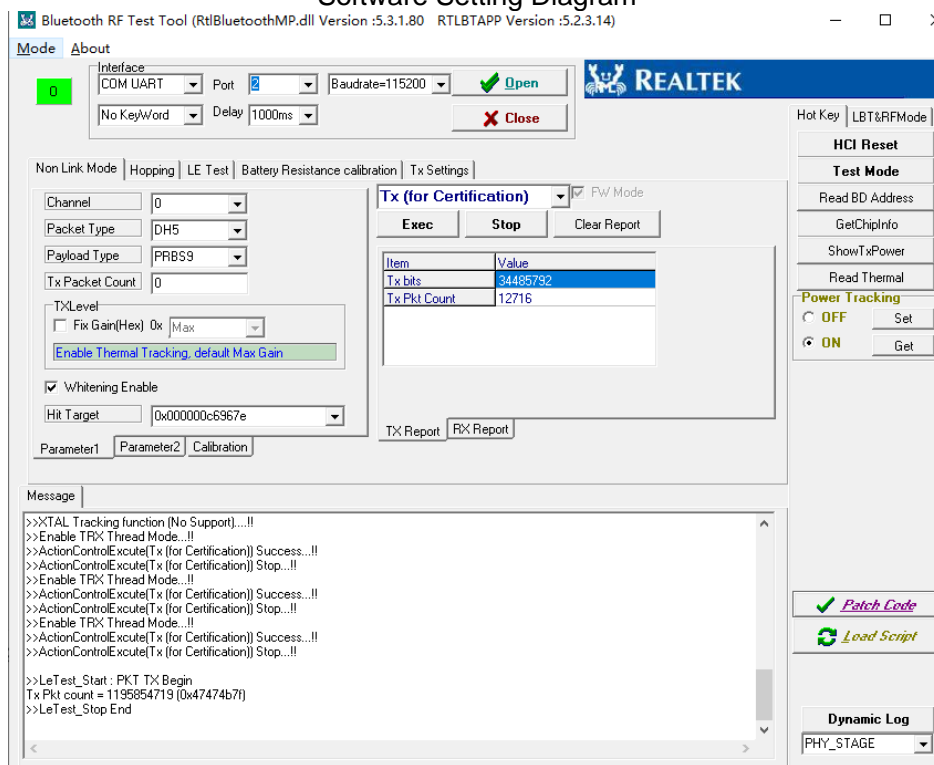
Software Setting Diagram

Bluetooth RF Test Tool (RtlBluetoothMP.dll Version :5.3.1.80 RTLBTAPP Version :5.2.3.14)

Mode About

0

Interface
COM UART
Port 2
Baudrate=115200
Open
No KeyWord
Delay 1000ms
Close

REALTEK

Hot Key LBT&RFMode
HCI Reset
Test Mode
Read BD Address
GetChipInfo
ShowTxPower
Read Thermal
Power Tracking
OFF Set
ON Get

Non Link Mode Hopping LE Test Battery Resistance calibration Tx Settings

Channel 0
Packet Type DH5
Payload Type PRBS9
Tx Packet Count 0
TXLevel
Fix Gain(Hex) 0x Max
Enable Thermal Tracking, default Max Gain
Whitening Enable
Hit Target 0x000000c6967e
Parameter1 Parameter2 Calibration

Tx (for Certification)
FW Mode
Exec Stop Clear Report

| Item | Value |
|---|---|
| Tx bits | 34485792 |
| Tx Pkt Count | 12716 |

TX Report RX Report

Message
>>XTAL Tracking function (No Support)....!!
>>Enable TRX Thread Mode...!!
>>ActionControlExcute(Tx (for Certification)) Success...!!
>>ActionControlExcute(Tx (for Certification)) Stop...!!
>>Enable TRX Thread Mode...!!
>>ActionControlExcute(Tx (for Certification)) Success...!!
>>ActionControlExcute(Tx (for Certification)) Stop...!!
>>Enable TRX Thread Mode...!!
>>ActionControlExcute(Tx (for Certification)) Success...!!
>>ActionControlExcute(Tx (for Certification)) Stop...!!

>>LeTest_Start : PKT TX Begin
Tx Pkt count = 1195854719 (0x47474b7f)
>>LeTest_Stop End

Patch Code
Load Script

Dynamic Log
PHY_STAGE